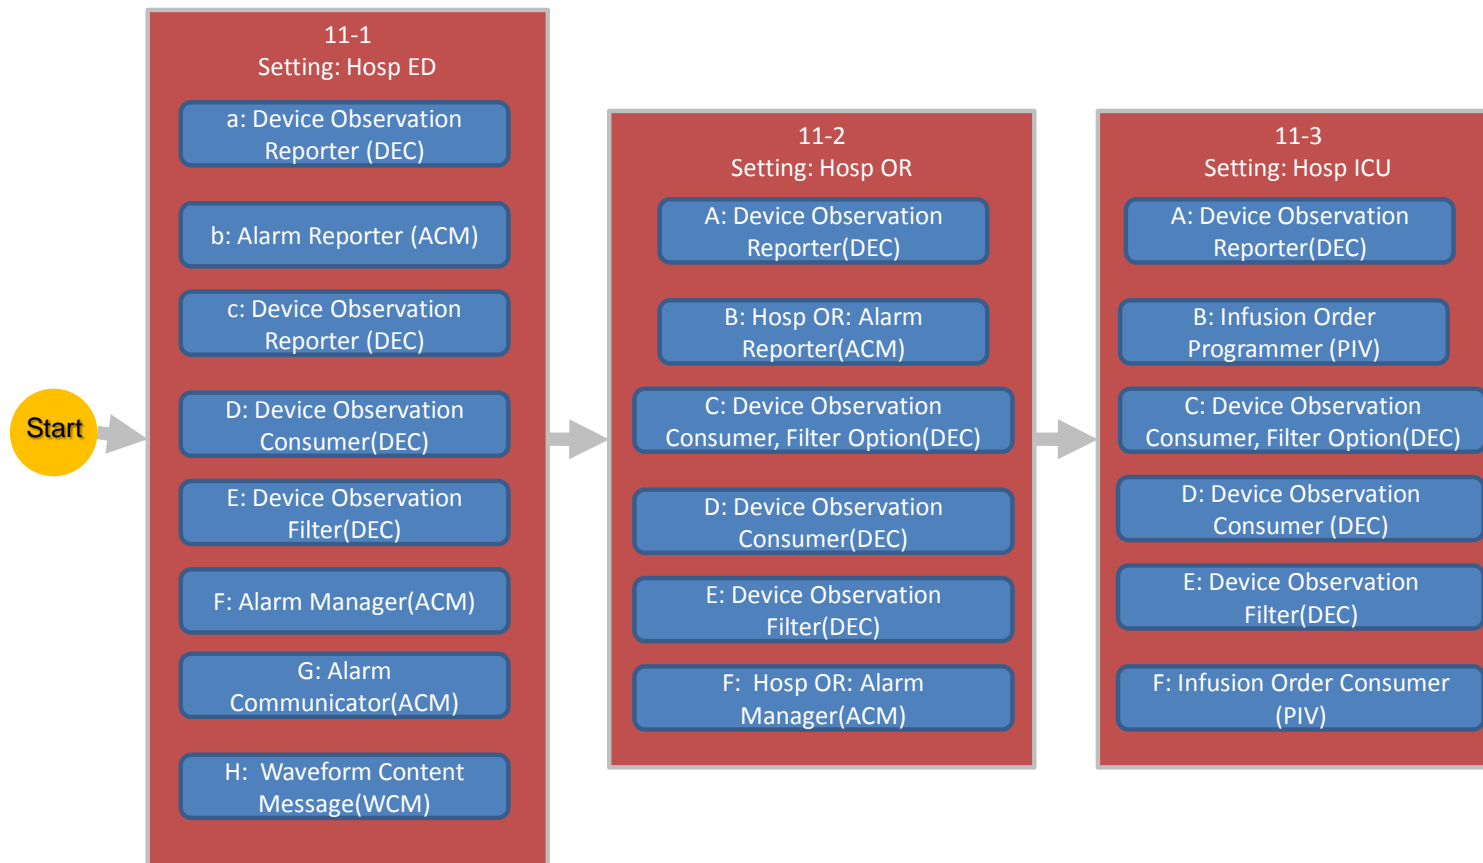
Start

11-1
Setting: Hosp ED

a: Device Observation Reporter (DEC)

b: Alarm Reporter (ACM)

c: Device Observation Reporter (DEC)

D: Device Observation Consumer(DEC)

E: Device Observation Filter(DEC)

F: Alarm Manager(ACM)

G: Alarm Communicator(ACM)

H: Waveform Content Message(WCM)

11-2
Setting: Hosp OR

A: Device Observation Reporter(DEC)

B: Hosp OR: Alarm Reporter(ACM)

C: Device Observation Consumer, Filter Option(DEC)

D: Device Observation Consumer(DEC)

E: Device Observation Filter(DEC)

F: Hosp OR: Alarm Manager(ACM)

11-3
Setting: Hosp ICU

A: Device Observation Reporter(DEC)

B: Infusion Order Programmer (PIV)

C: Device Observation Consumer, Filter Option(DEC)

D: Device Observation Consumer (DEC)

E: Device Observation Filter(DEC)

F: Infusion Order Consumer (PIV)